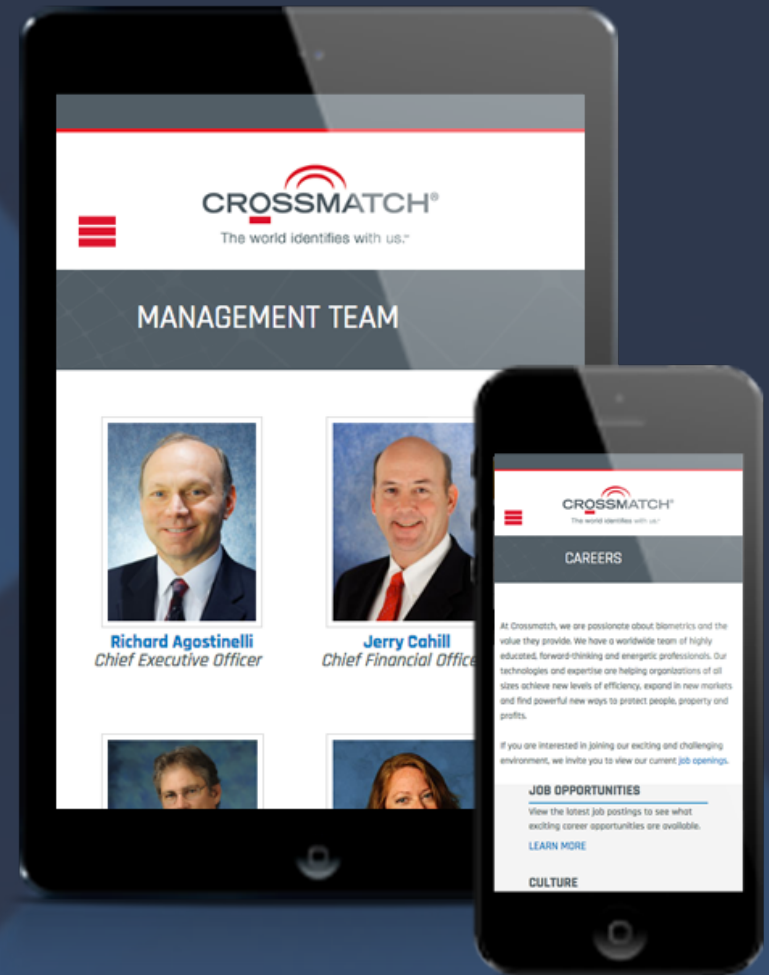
CROSSMATCH®
The world identifies with us.™

MANAGEMENT TEAM

Richard Agostinelli
Chief Executive Officer

Jerry Cahill
Chief Financial Office

CROSSMATCH®
The world identifies with us.™

CAREERS

At Crossmatch, we are passionate about biometrics and the value they provide. We have a worldwide team of highly educated, forward-thinking and energetic professionals. Our technologies and expertise are helping organizations of all sizes achieve new levels of efficiency, expand in new markets and find powerful new ways to protect people, property and profits.

If you are interested in joining our exciting and challenging environment, we invite you to view our current job openings.

JOB OPPORTUNITIES
View the latest job postings to see what exciting career opportunities are available.
LEARN MORE

CULTURE